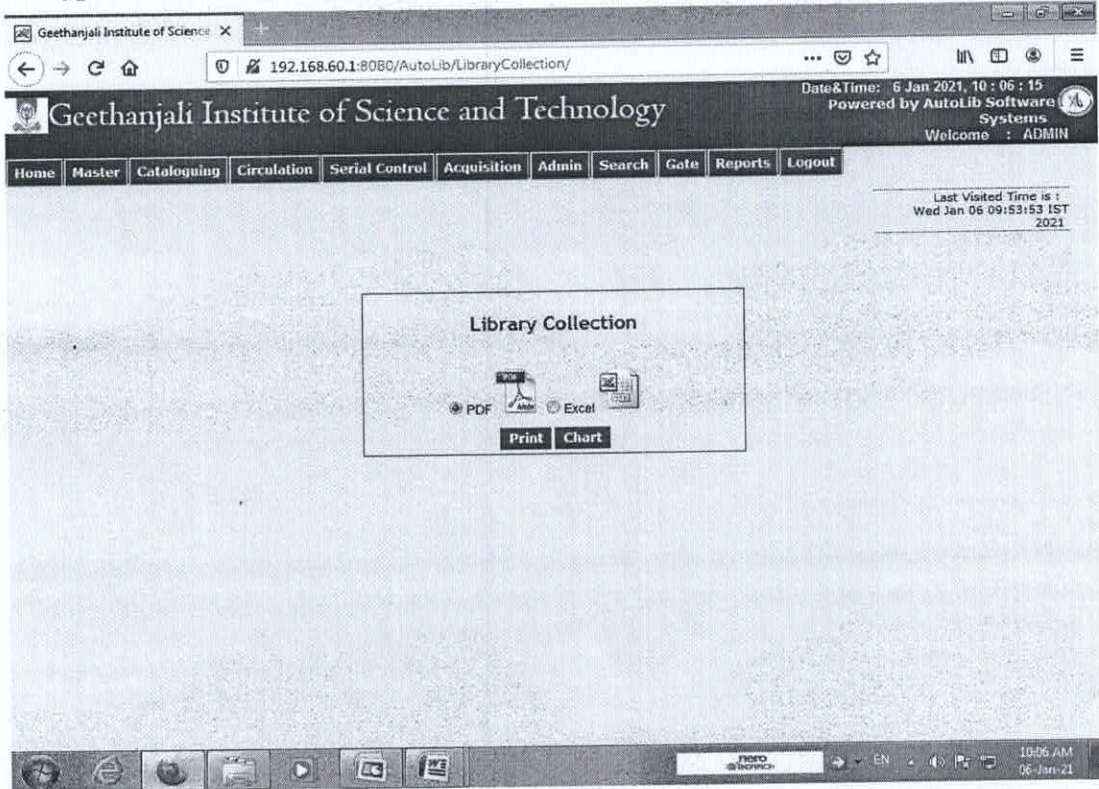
Geethanjali Institute of Science ×

192.168.60.1:8080/AutoLib/LibraryCollection/

Geethanjali Institute of Science and Technology

Date&Time: 6 Jan 2021, 10 : 06 : 15
Powered by AutoLib Software Systems
Welcome : ADMIN

Home | Master | Cataloguing | Circulation | Serial Control | Acquisition | Admin | Search | Gate | Reports | Logout

Last Visited Time is : Wed Jan 06 09:53:53 IST 2021

Library Collection

PDF Excel

Print Chart

nero

EN

10:06 AM
06-Jan-21